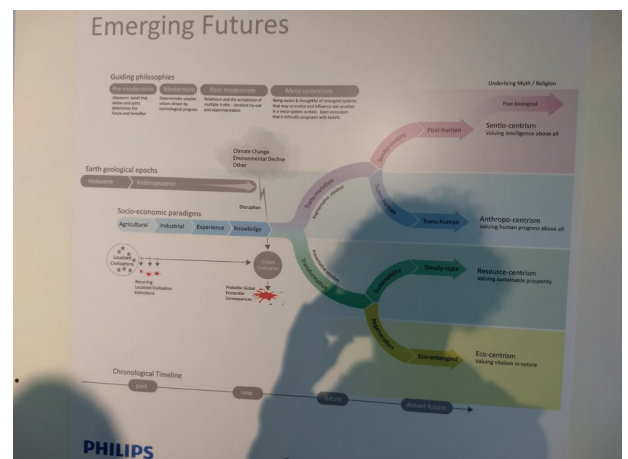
Emerging Futures

Guiding philosophies

Pre-modernism

Modernism

Post-modernism

Meta-syncretism

Underlying Myth / Religion

Post-biological

Post-human

Sentio-centrism
Valuing intelligence above all

Climate Change
Environmental Decline
Other

Earth geological epochs

Holocene

Anthropocene

Disruption

Trans-human

Anthropo-centrism
Valuing human progress above all

Socio-economic paradigms

Agricultural

Industrial

Experience

Knowledge

Localised Civilisations

Recurring Localised Civilisation Extinctions

Global Civilisation

Probable Global Existential Consequences

Steady-state

Resource-centrism
Valuing sustainable prosperity

Eco-entangled

Eco-centrism
Valuing vitalism in nature

Chronological Timeline

past

now

future

distant future

PHILIPS